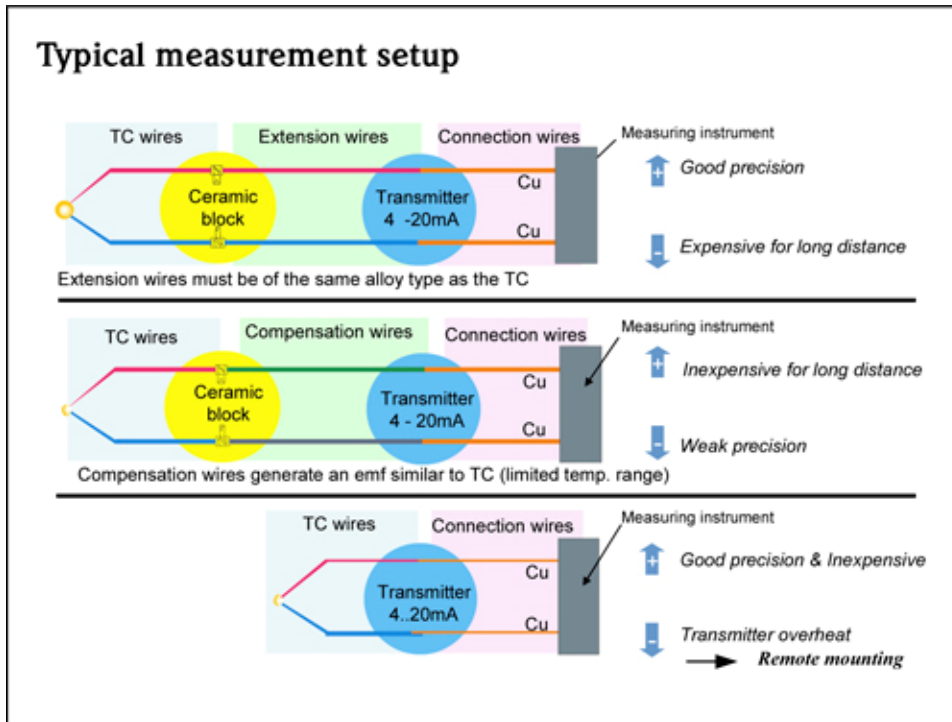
Typical measurement setup

TC wires
Extension wires
Connection wires
Measuring instrument
Ceramic block
Transmitter 4 -20mA
Cu
Cu
+ Good precision
- Expensive for long distance
Extension wires must be of the same alloy type as the TC

TC wires
Compensation wires
Connection wires
Measuring instrument
Ceramic block
Transmitter 4 - 20mA
Cu
Cu
+ Inexpensive for long distance
- Weak precision
Compensation wires generate an emf similar to TC (limited temp. range)

TC wires
Connection wires
Measuring instrument
Transmitter 4..20mA
Cu
Cu
+ Good precision & Inexpensive
- Transmitter overheat
Remote mounting